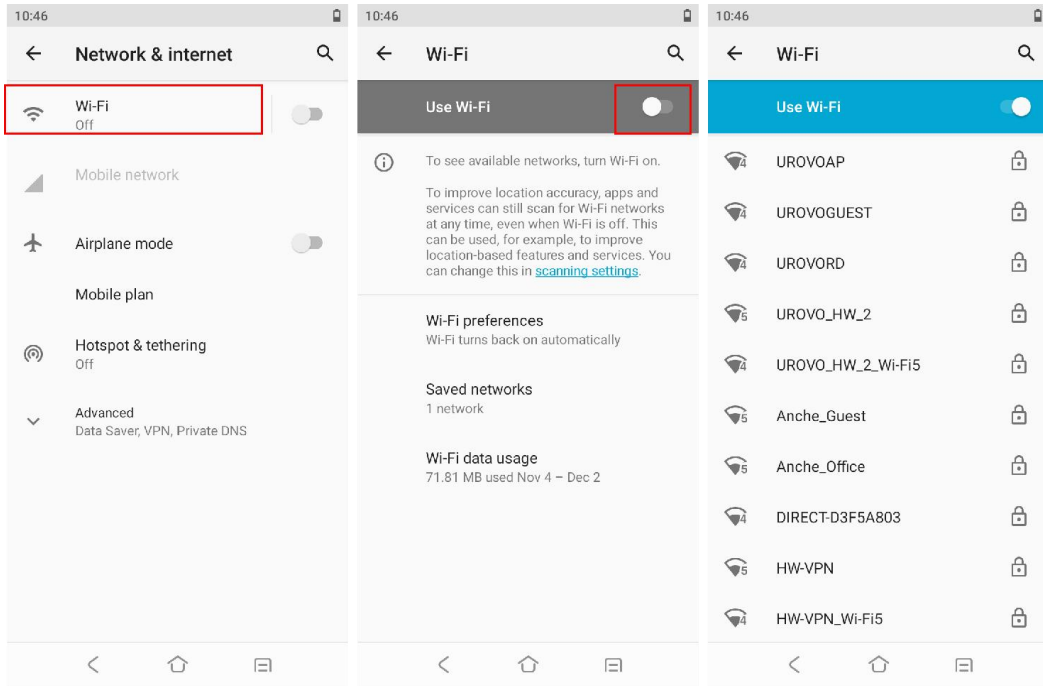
10:46

Network & internet

Wi-Fi
Off

Mobile network

Airplane mode

Mobile plan

Hotspot & tethering
Off

Advanced
Data Saver, VPN, Private DNS

10:46

Wi-Fi

Use Wi-Fi

To see available networks, turn Wi-Fi on.

To improve location accuracy, apps and services can still scan for Wi-Fi networks at any time, even when Wi-Fi is off. This can be used, for example, to improve location-based features and services. You can change this in scanning settings.

Wi-Fi preferences
Wi-Fi turns back on automatically

Saved networks
1 network

Wi-Fi data usage
71.81 MB used Nov 4 – Dec 2

10:46

Wi-Fi

Use Wi-Fi

UROVOAP

UROVOGUEST

UROVORD

UROVO_HW_2

UROVO_HW_2_Wi-Fi5

Anche_Guest

Anche_Office

DIRECT-D3F5A803

HW-VPN

HW-VPN_Wi-Fi5